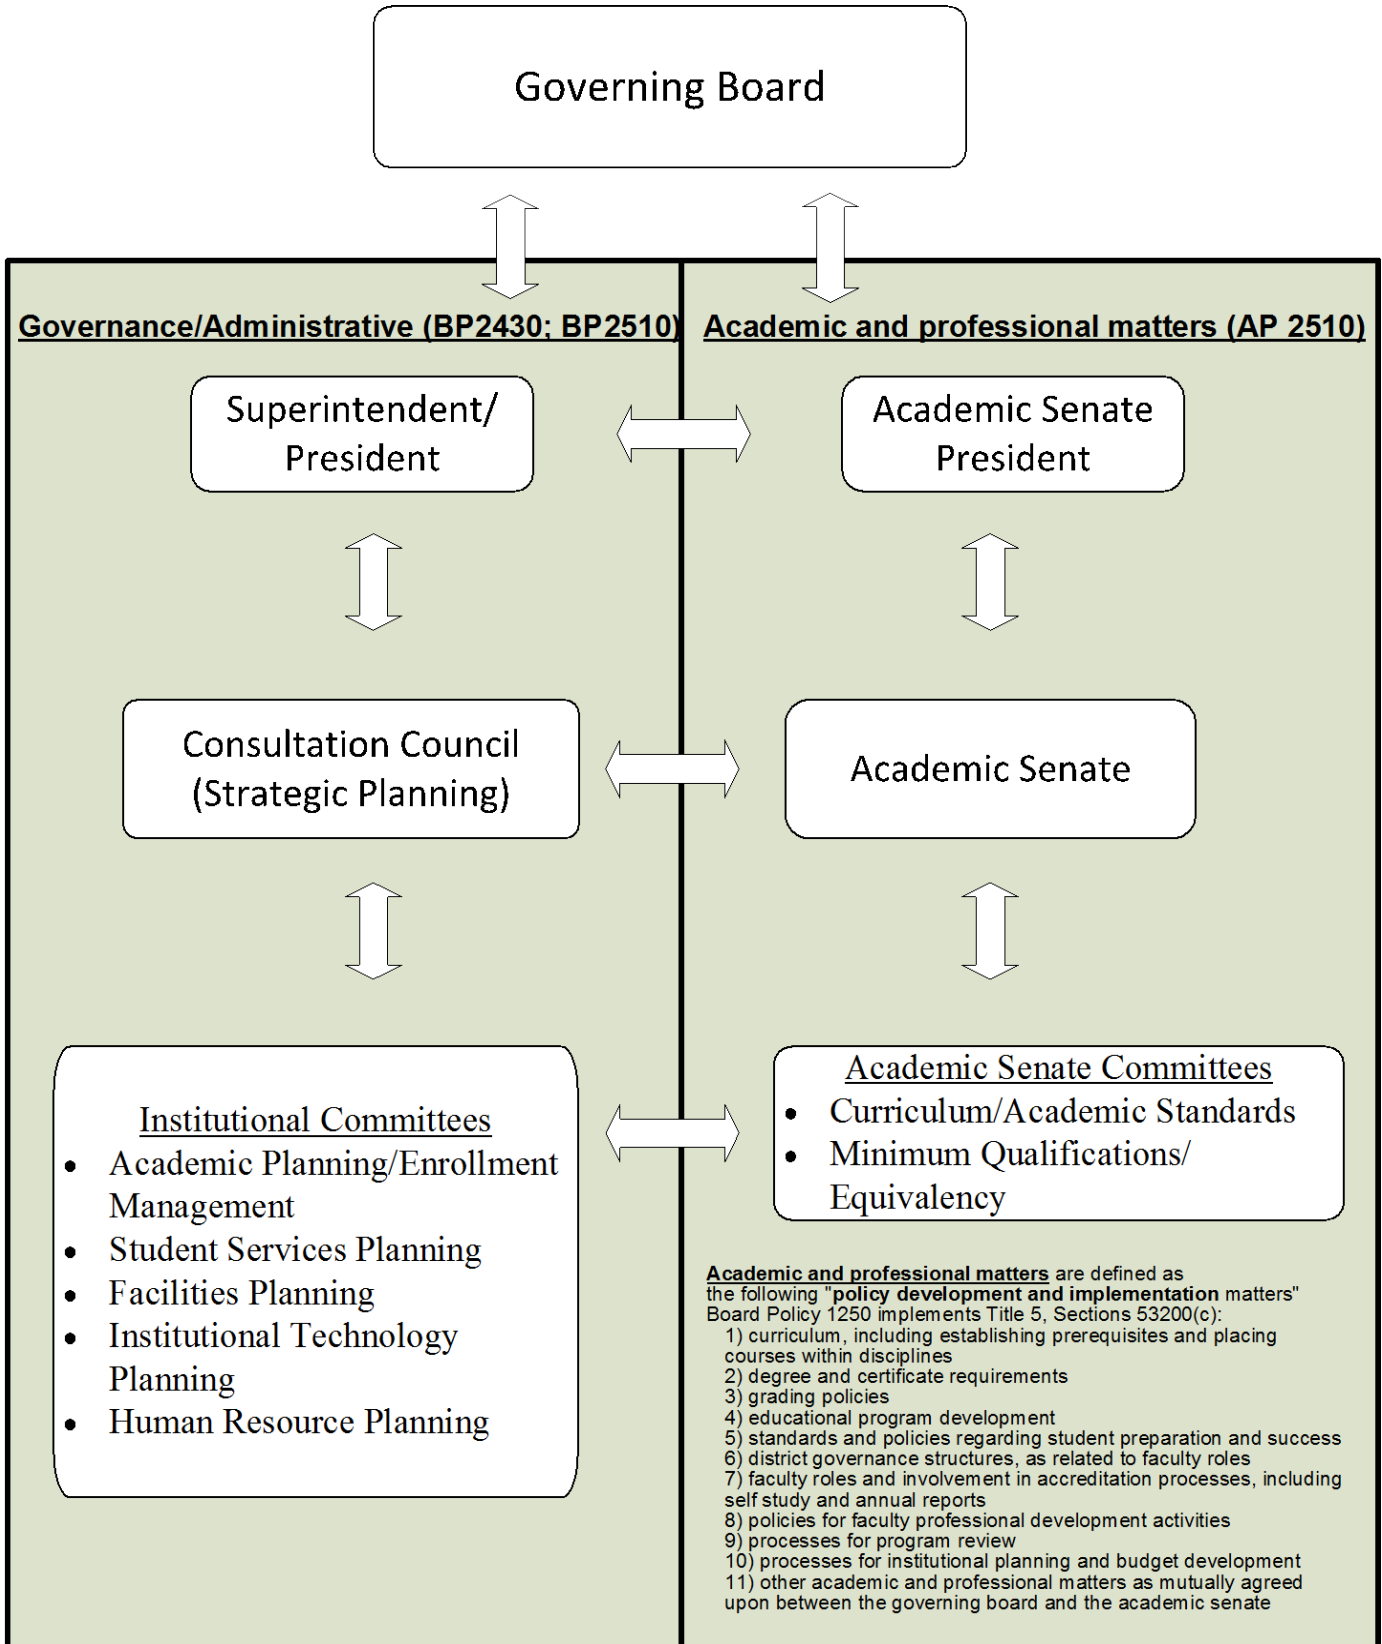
Governing Board

Governance/Administrative (BP2430; BP2510)

Superintendent/ President

Consultation Council (Strategic Planning)

Institutional Committees
- Academic Planning/Enrollment Management
- Student Services Planning
- Facilities Planning
- Institutional Technology Planning
- Human Resource Planning

Academic and professional matters (AP 2510)

Academic Senate President

Academic Senate

Academic Senate Committees
- Curriculum/Academic Standards
- Minimum Qualifications/ Equivalency

Academic and professional matters are defined as the following "policy development and implementation matters" Board Policy 1250 implements Title 5, Sections 53200(c):
1) curriculum, including establishing prerequisites and placing courses within disciplines
2) degree and certificate requirements
3) grading policies
4) educational program development
5) standards and policies regarding student preparation and success
6) district governance structures, as related to faculty roles
7) faculty roles and involvement in accreditation processes, including self study and annual reports
8) policies for faculty professional development activities
9) processes for program review
10) processes for institutional planning and budget development
11) other academic and professional matters as mutually agreed upon between the governing board and the academic senate